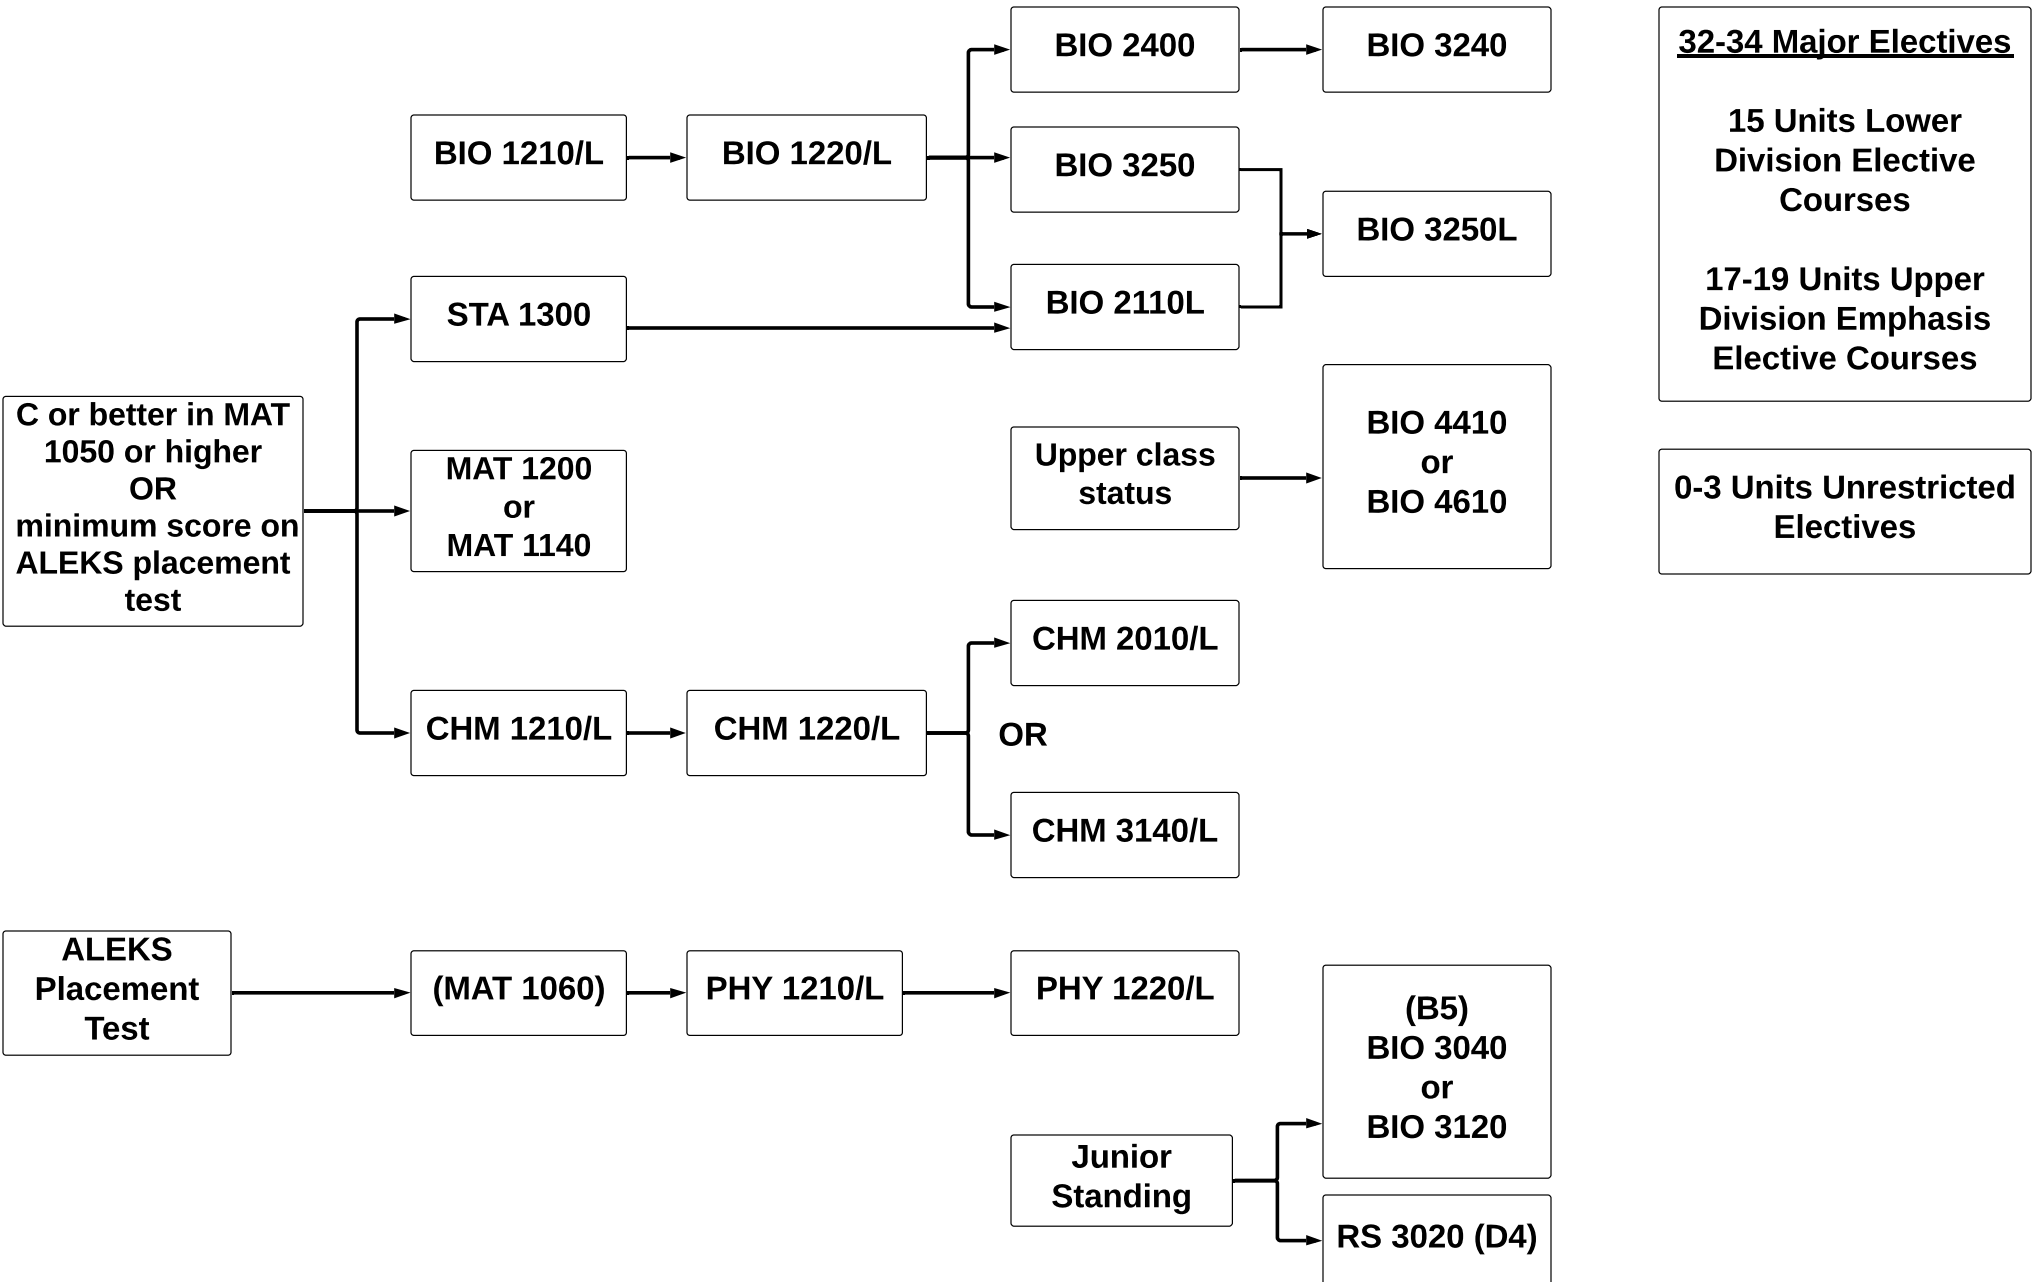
BIO 2400

BIO 3240

32-34 Major Electives

15 Units Lower Division Elective Courses

17-19 Units Upper Division Emphasis Elective Courses

BIO 1210/L

BIO 1220/L

BIO 3250

BIO 3250L

STA 1300

BIO 2110L

C or better in MAT 1050 or higher OR minimum score on ALEKS placement test

MAT 1200 or MAT 1140

Upper class status

BIO 4410 or BIO 4610

0-3 Units Unrestricted Electives

CHM 2010/L

CHM 1210/L

CHM 1220/L

OR

CHM 3140/L

ALEKS Placement Test

(MAT 1060)

PHY 1210/L

PHY 1220/L

(B5) BIO 3040 or BIO 3120

Junior Standing

RS 3020 (D4)